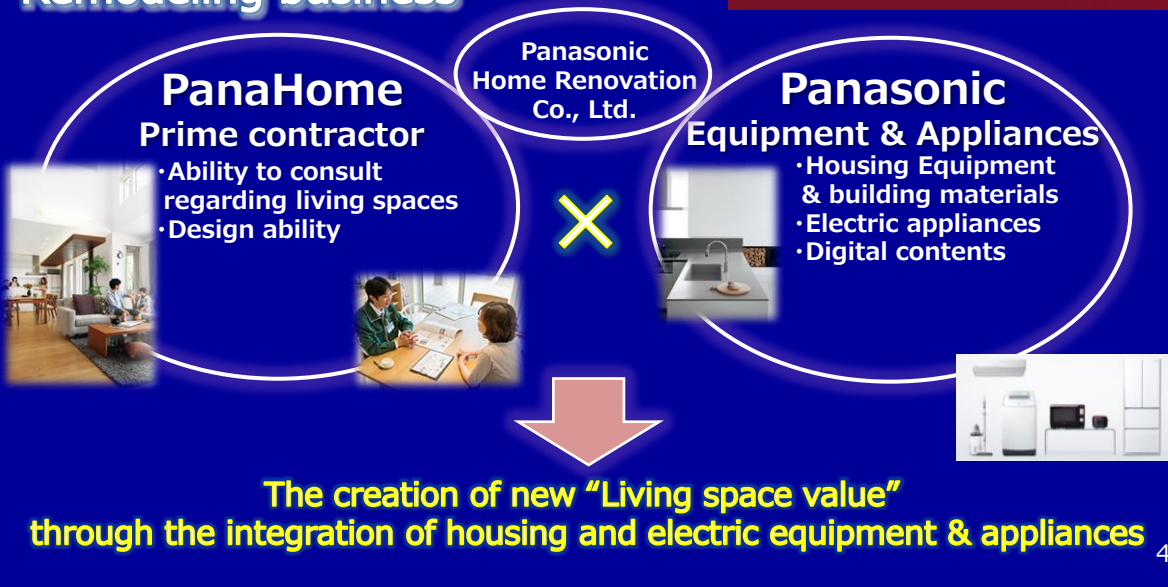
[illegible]

Panasonic Home Renovation Co., Ltd.

PanaHome
Prime contractor
・Ability to consult regarding living spaces
・Design ability

Panasonic
Equipment & Appliances
・Housing Equipment & building materials
・Electric appliances
・Digital contents

The creation of new "Living space value"
through the integration of housing and electric equipment & appliances

4